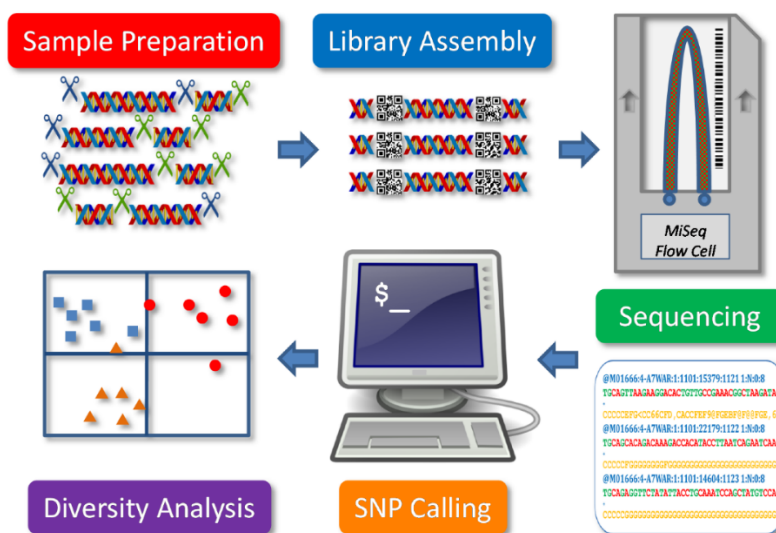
Sample Preparation

Library Assembly

MiSeq Flow Cell

$_

Sequencing

@M01666:4-A7WAR:1:1101:15379:1121 1:N:0:8
TGCAGTTAAGAAGGACACTGTTGCCGAAACGGCTAAGATA
+
CCCCCFFG<CC6<CFG,CACCFFF9FGEBF@F@FGE,6
@M01666:4-A7WAR:1:1101:22179:1122 1:N:0:8
TGCAGCACAGACAAAGACCACATACCTTAATCAGAATCAA
+
CCCCCFGGGGGGGFGGGGGGGGGGGGGGGGGGGGGGGGGG
@M01666:4-A7WAR:1:1101:14604:1123 1:N:0:8
TGCAGAGGTTCTATATTACCTGCAAATCCAGCTATGTCCA
+
CCCCCGGGGGGGGGGGGGGGGGGGGGGGGGGGGGGGGGGG

Diversity Analysis

SNP Calling